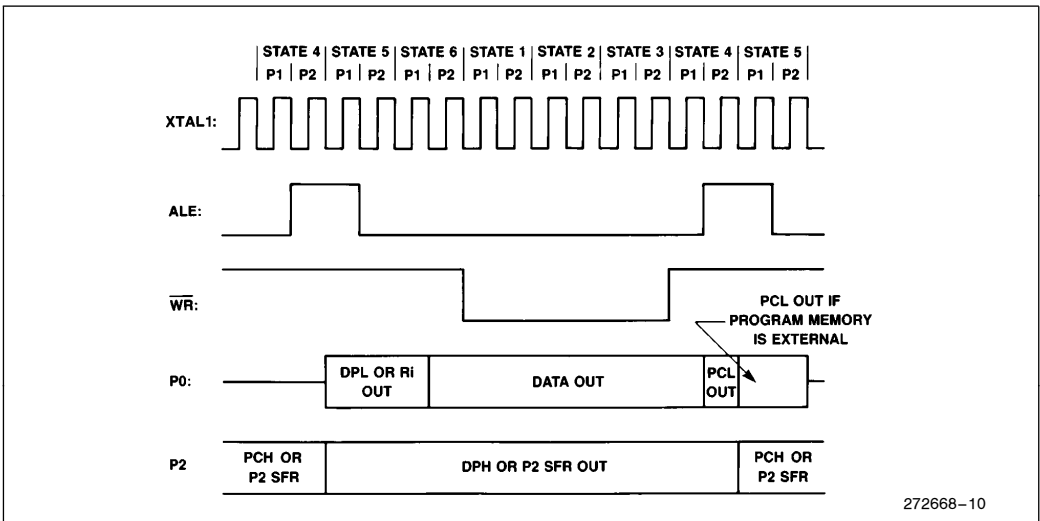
STATE 4 | STATE 5 | STATE 6 | STATE 1 | STATE 2 | STATE 3 | STATE 4 | STATE 5

P1 | P2 | P1 | P2 | P1 | P2 | P1 | P2 | P1 | P2 | P1 | P2 | P1 | P2 | P1 | P2

XTAL1:

ALE:

$\overline{WR}$:

PCL OUT IF PROGRAM MEMORY IS EXTERNAL

P0:

DPL OR Ri OUT

DATA OUT

PCL OUT

P2

PCH OR P2 SFR

DPH OR P2 SFR OUT

PCH OR P2 SFR

272668–10